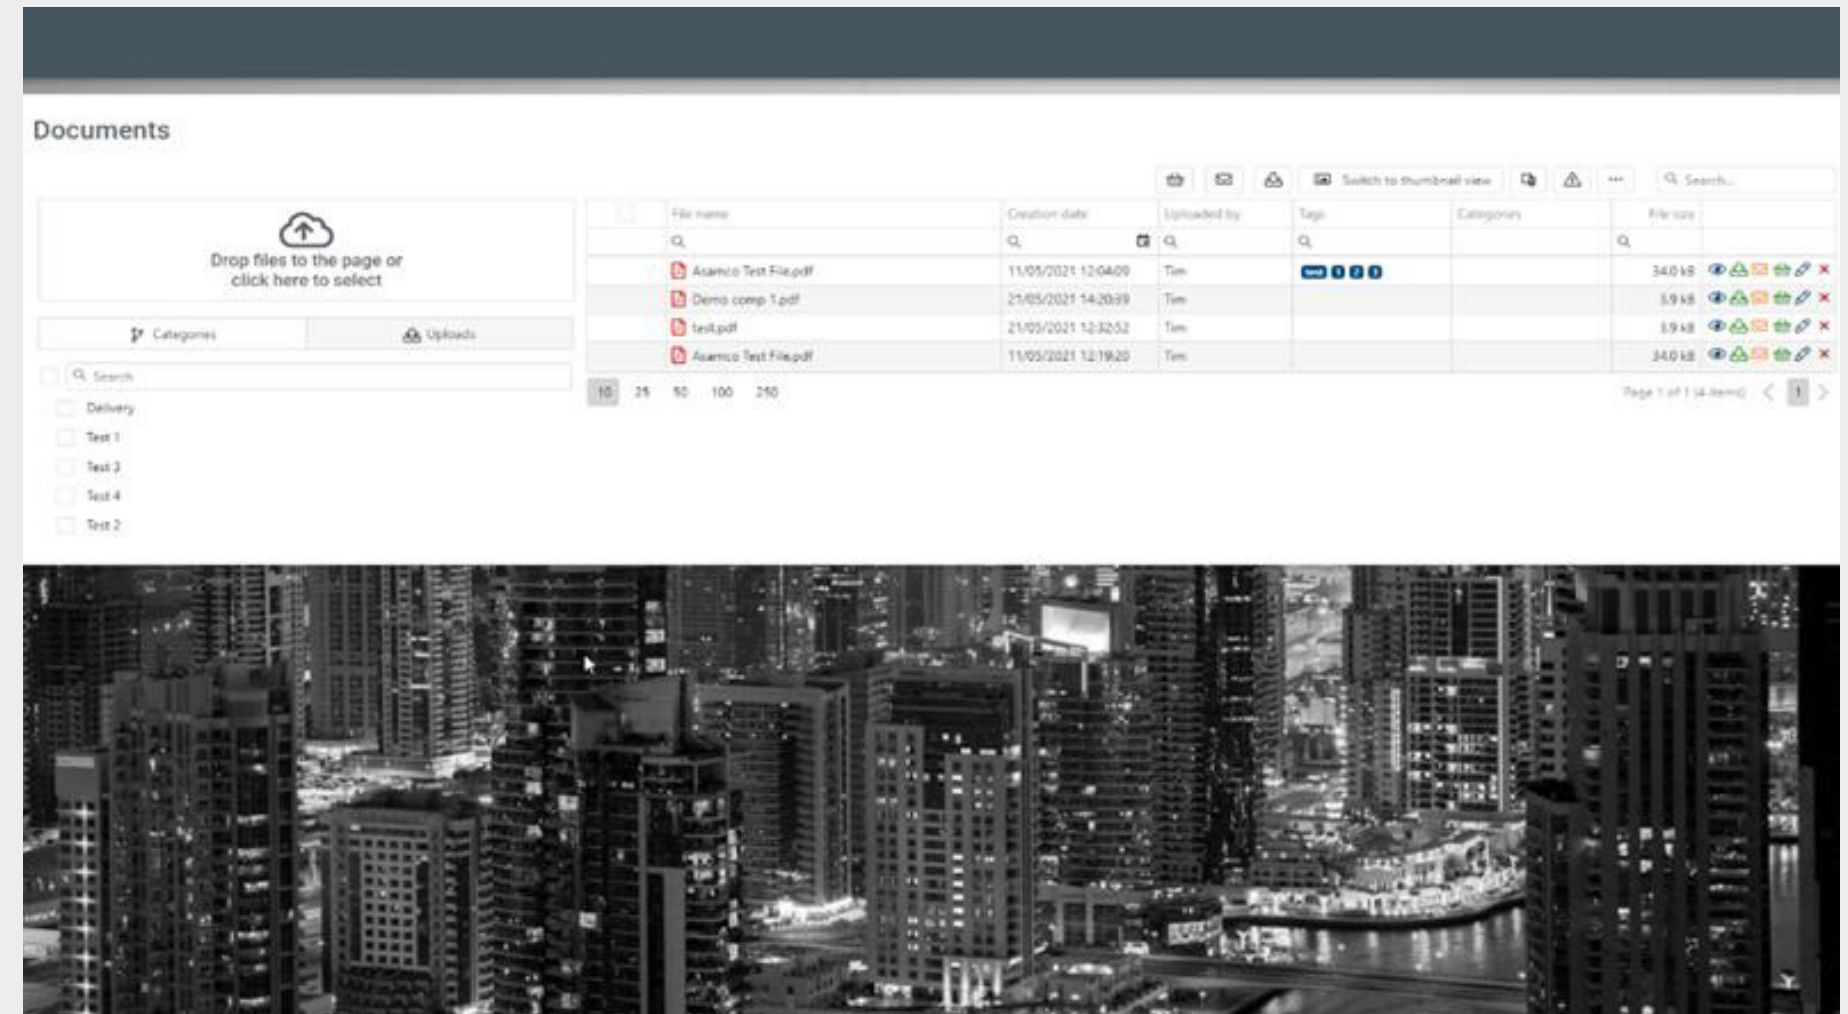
Documents

Drop files to the page or click here to select

Categories | Uploads

Search

Delivery

Test 1

Test 3

Test 4

Test 2

Switch to thumbnail view

Search...

| | File name | Creation date | Uploaded by | Tags | Categories | File size |
|---|---|---|---|---|---|---|
| | Asamco Test File.pdf | 11/05/2021 12:04:09 | Tim | | | 340 kB |
| | Demo comp 1.pdf | 21/05/2021 14:20:39 | Tim | | | 3.9 kB |
| | test.pdf | 21/05/2021 12:32:52 | Tim | | | 3.9 kB |
| | Asamco Test File.pdf | 11/05/2021 12:19:20 | Tim | | | 340 kB |

10 25 50 100 250

Page 1 of 1 (4 items) 1